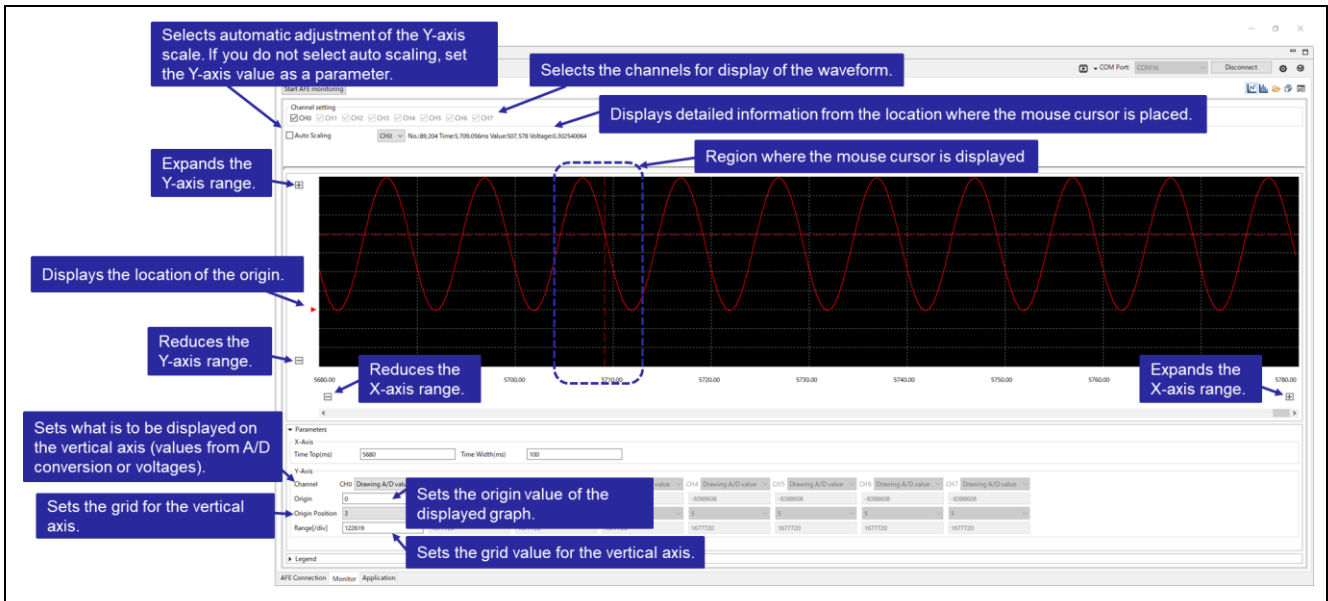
Selects automatic adjustment of the Y-axis scale. If you do not select auto scaling, set the Y-axis value as a parameter.

Selects the channels for display of the waveform.

COM Port: COM16

Disconnect

Start AFE monitoring

Channel setting

CH0 CH1 CH2 CH3 CH4 CH5 CH6 CH7

Displays detailed information from the location where the mouse cursor is placed.

Auto Scaling

CH0 No.:89,204 Time:5,709.056ms Value:507,578 Voltage:0.302540064

Region where the mouse cursor is displayed

Expands the Y-axis range.

Displays the location of the origin.

Reduces the Y-axis range.

Reduces the X-axis range.

Expands the X-axis range.

5680.00 5700.00 5710.00 5720.00 5730.00 5740.00 5750.00 5760.00 5780.00

Parameters

X-Axis

Time Top(ms) 5680 Time Width(ms) 100

Sets what is to be displayed on the vertical axis (values from A/D conversion or voltages).

Y-Axis

Channel CH0 Drawing A/D value CH4 Drawing A/D value CH5 Drawing A/D value CH6 Drawing A/D value CH7 Drawing A/D value

Origin 0 -8388608 -8388608 -8388608 -8388608

Origin Position 3 5 5 5 5

Range[/div] 122619 1677720 1677720 1677720 1677720

Sets the origin value of the displayed graph.

Sets the grid for the vertical axis.

Sets the grid value for the vertical axis.

Legend

AFE Connection Monitor Application